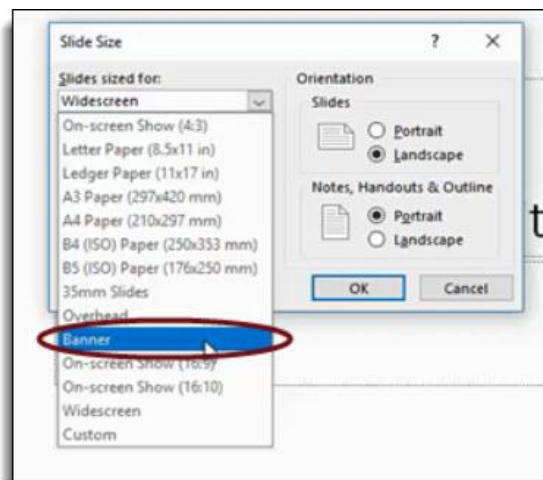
Slide Size ? ×

Slides sized for:
Widescreen
On-screen Show (4:3)
Letter Paper (8.5x11 in)
Ledger Paper (11x17 in)
A3 Paper (297x420 mm)
A4 Paper (210x297 mm)
B4 (ISO) Paper (250x353 mm)
B5 (ISO) Paper (176x250 mm)
35mm Slides
Overhead
Banner
On-screen Show (16:9)
On-screen Show (16:10)
Widescreen
Custom

Orientation
Slides
Portrait
Landscape
Notes, Handouts & Outline
Portrait
Landscape
OK
Cancel

t